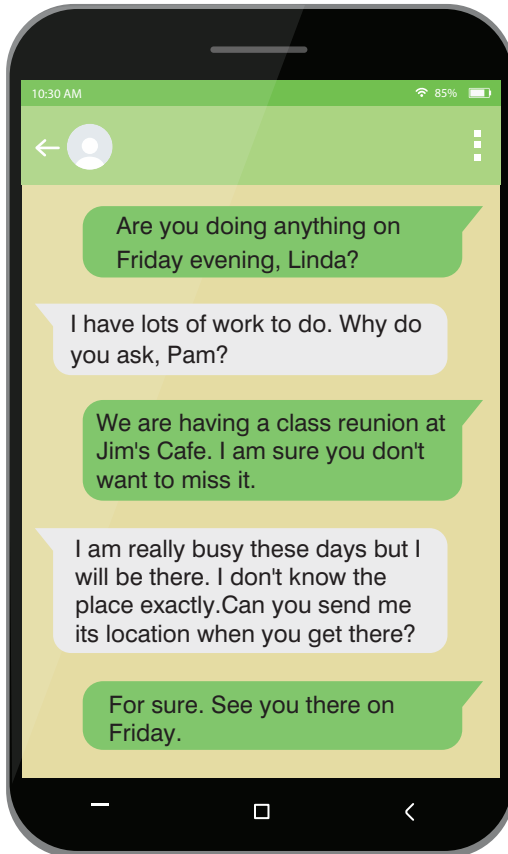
10:30 AM

85%

Are you doing anything on Friday evening, Linda?

I have lots of work to do. Why do you ask, Pam?

We are having a class reunion at Jim's Cafe. I am sure you don't want to miss it.

I am really busy these days but I will be there. I don't know the place exactly.Can you send me its location when you get there?

For sure. See you there on Friday.